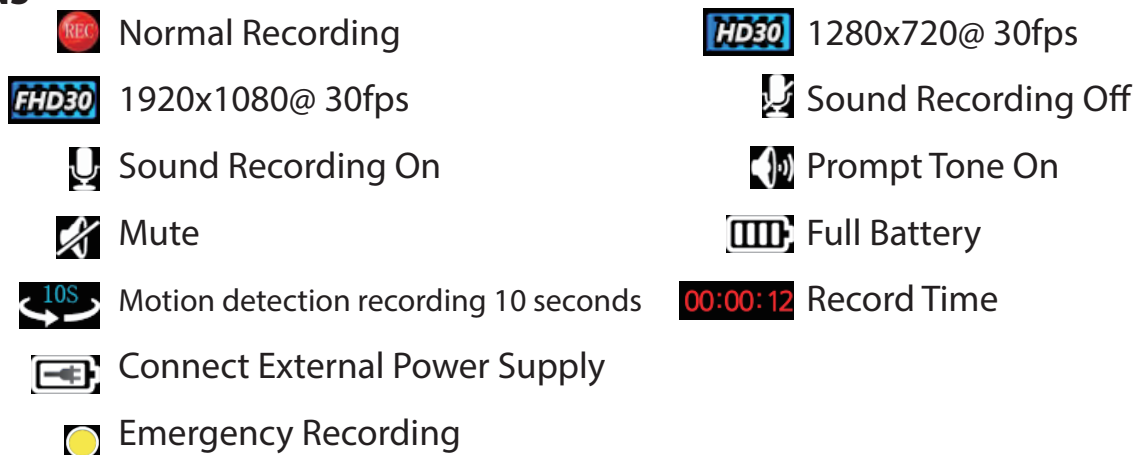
REC Normal Recording

FHD30 1920x1080@ 30fps

Sound Recording On

Mute

10S Motion detection recording 10 seconds

Connect External Power Supply

Emergency Recording

HD30 1280x720@ 30fps

Sound Recording Off

Prompt Tone On

Full Battery

00:00:12 Record Time